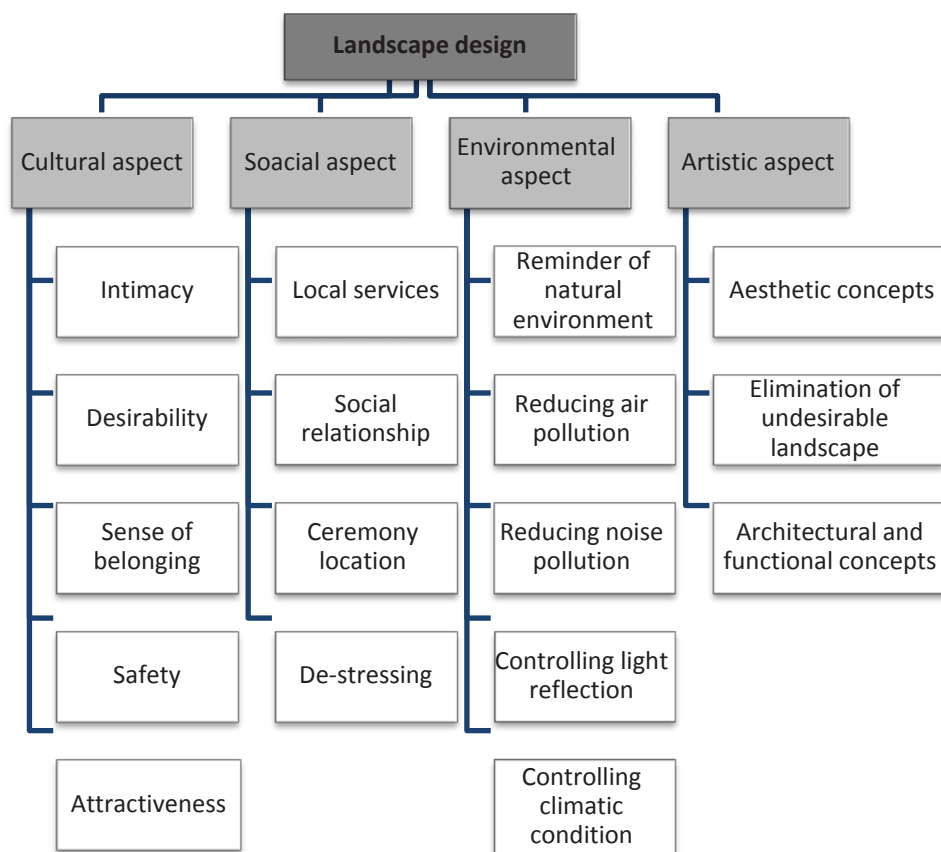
Landscape design

Cultural aspect

Intimacy

Desirability

Sense of belonging

Safety

Attractiveness

Soacial aspect

Local services

Social relationship

Ceremony location

De-stressing

Environmental aspect

Reminder of natural environment

Reducing air pollution

Reducing noise pollution

Controlling light reflection

Controlling climatic condition

Artistic aspect

Aesthetic concepts

Elimination of undesirable landscape

Architectural and functional concepts